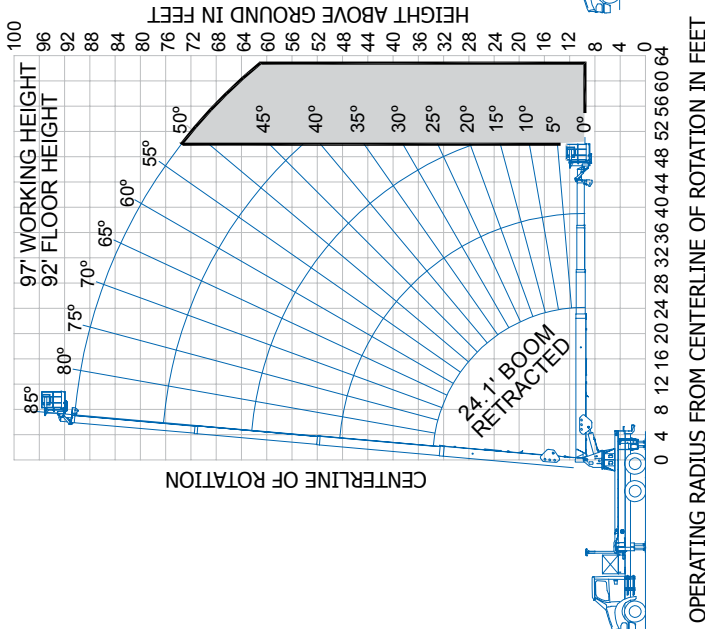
HEIGHT ABOVE GROUND IN FEET

100 96 92 88 84 80 76 72 68 64 60 56 52 48 44 40 36 32 28 24 20 16 12 8 4 0

97' WORKING HEIGHT
92' FLOOR HEIGHT

50° 45° 40° 35° 30° 25° 20° 15° 10° 5° 0°

55° 60° 65° 70° 75° 80° 85°

24.1' BOOM RETRACTED

CENTERLINE OF ROTATION

0 4 8 12 16 20 24 28 32 36 40 44 48 52 56 60 64

OPERATING RADIUS FROM CENTERLINE OF ROTATION IN FEET